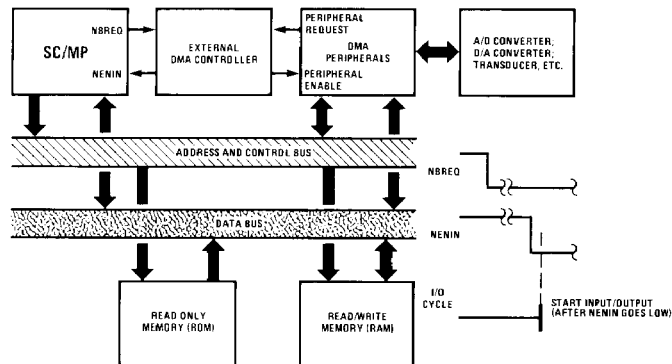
SC/MP

NBREQ

NENIN

EXTERNAL DMA CONTROLLER

PERIPHERAL REQUEST

DMA PERIPHERALS

PERIPHERAL ENABLE

A/D CONVERTER; D/A CONVERTER; TRANSDUCER, ETC.

ADDRESS AND CONTROL BUS

NBREQ

DATA BUS

NENIN

I/O CYCLE

START INPUT/OUTPUT (AFTER NENIN GOES LOW)

READ ONLY MEMORY (ROM)

READ/WRITE MEMORY (RAM)